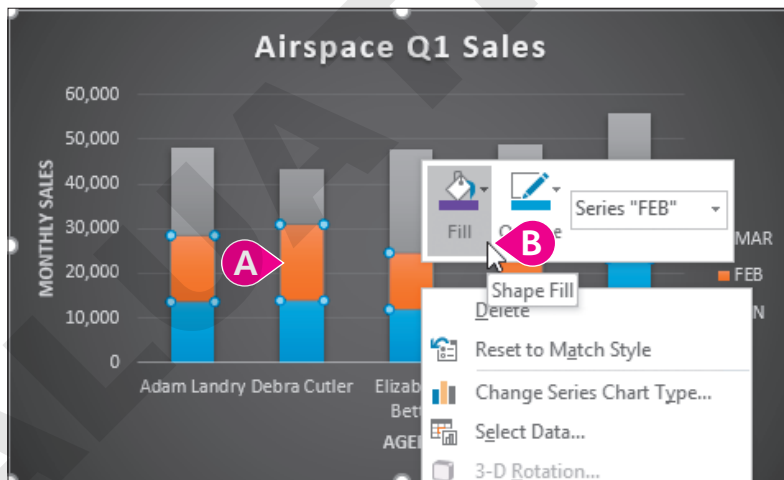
Airspace Q1 Sales

MONTHLY SALES

60,000
50,000
40,000
30,000
20,000
10,000
0

Adam Landry
Debra Cutler
Elizab
Bett

AGE

A

Fill
O
B
e
Series "FEB"

Shape Fill

MAR
FEB
N

Delete
Reset to Match Style
Change Series Chart Type...
Select Data...
3-D Rotation...